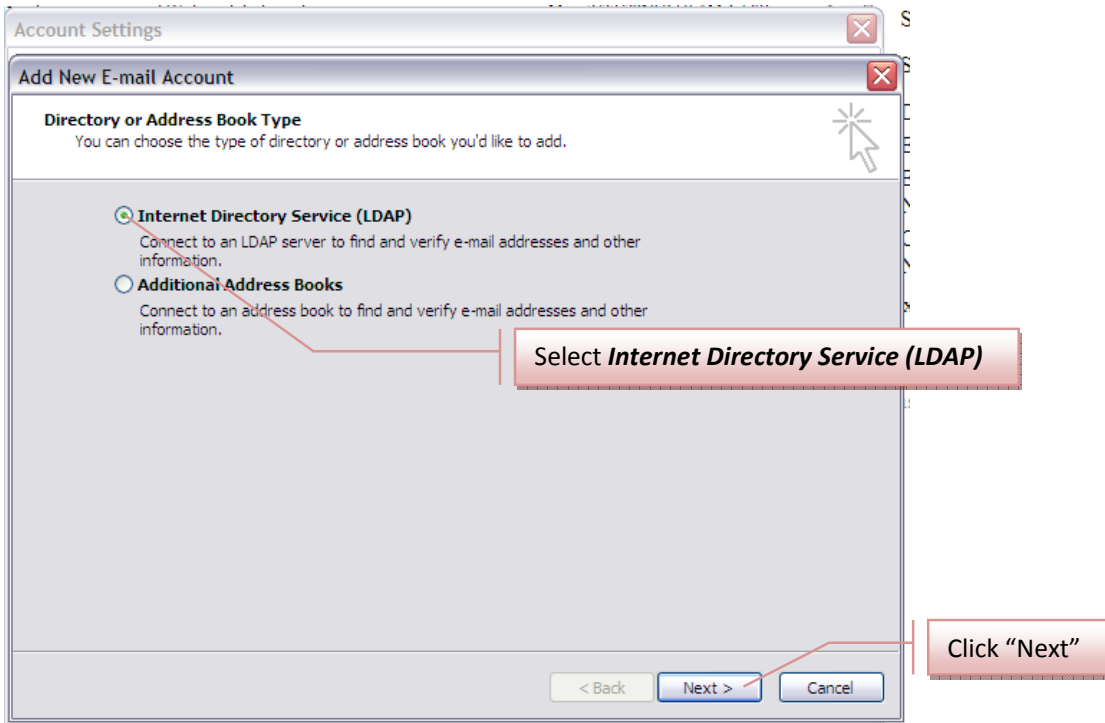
Account Settings

Add New E-mail Account

Directory or Address Book Type
You can choose the type of directory or address book you'd like to add.

Internet Directory Service (LDAP)
Connect to an LDAP server to find and verify e-mail addresses and other information.

Additional Address Books
Connect to an address book to find and verify e-mail addresses and other information.

Select ***Internet Directory Service (LDAP)***

< Back
Next >
Cancel

Click “Next”